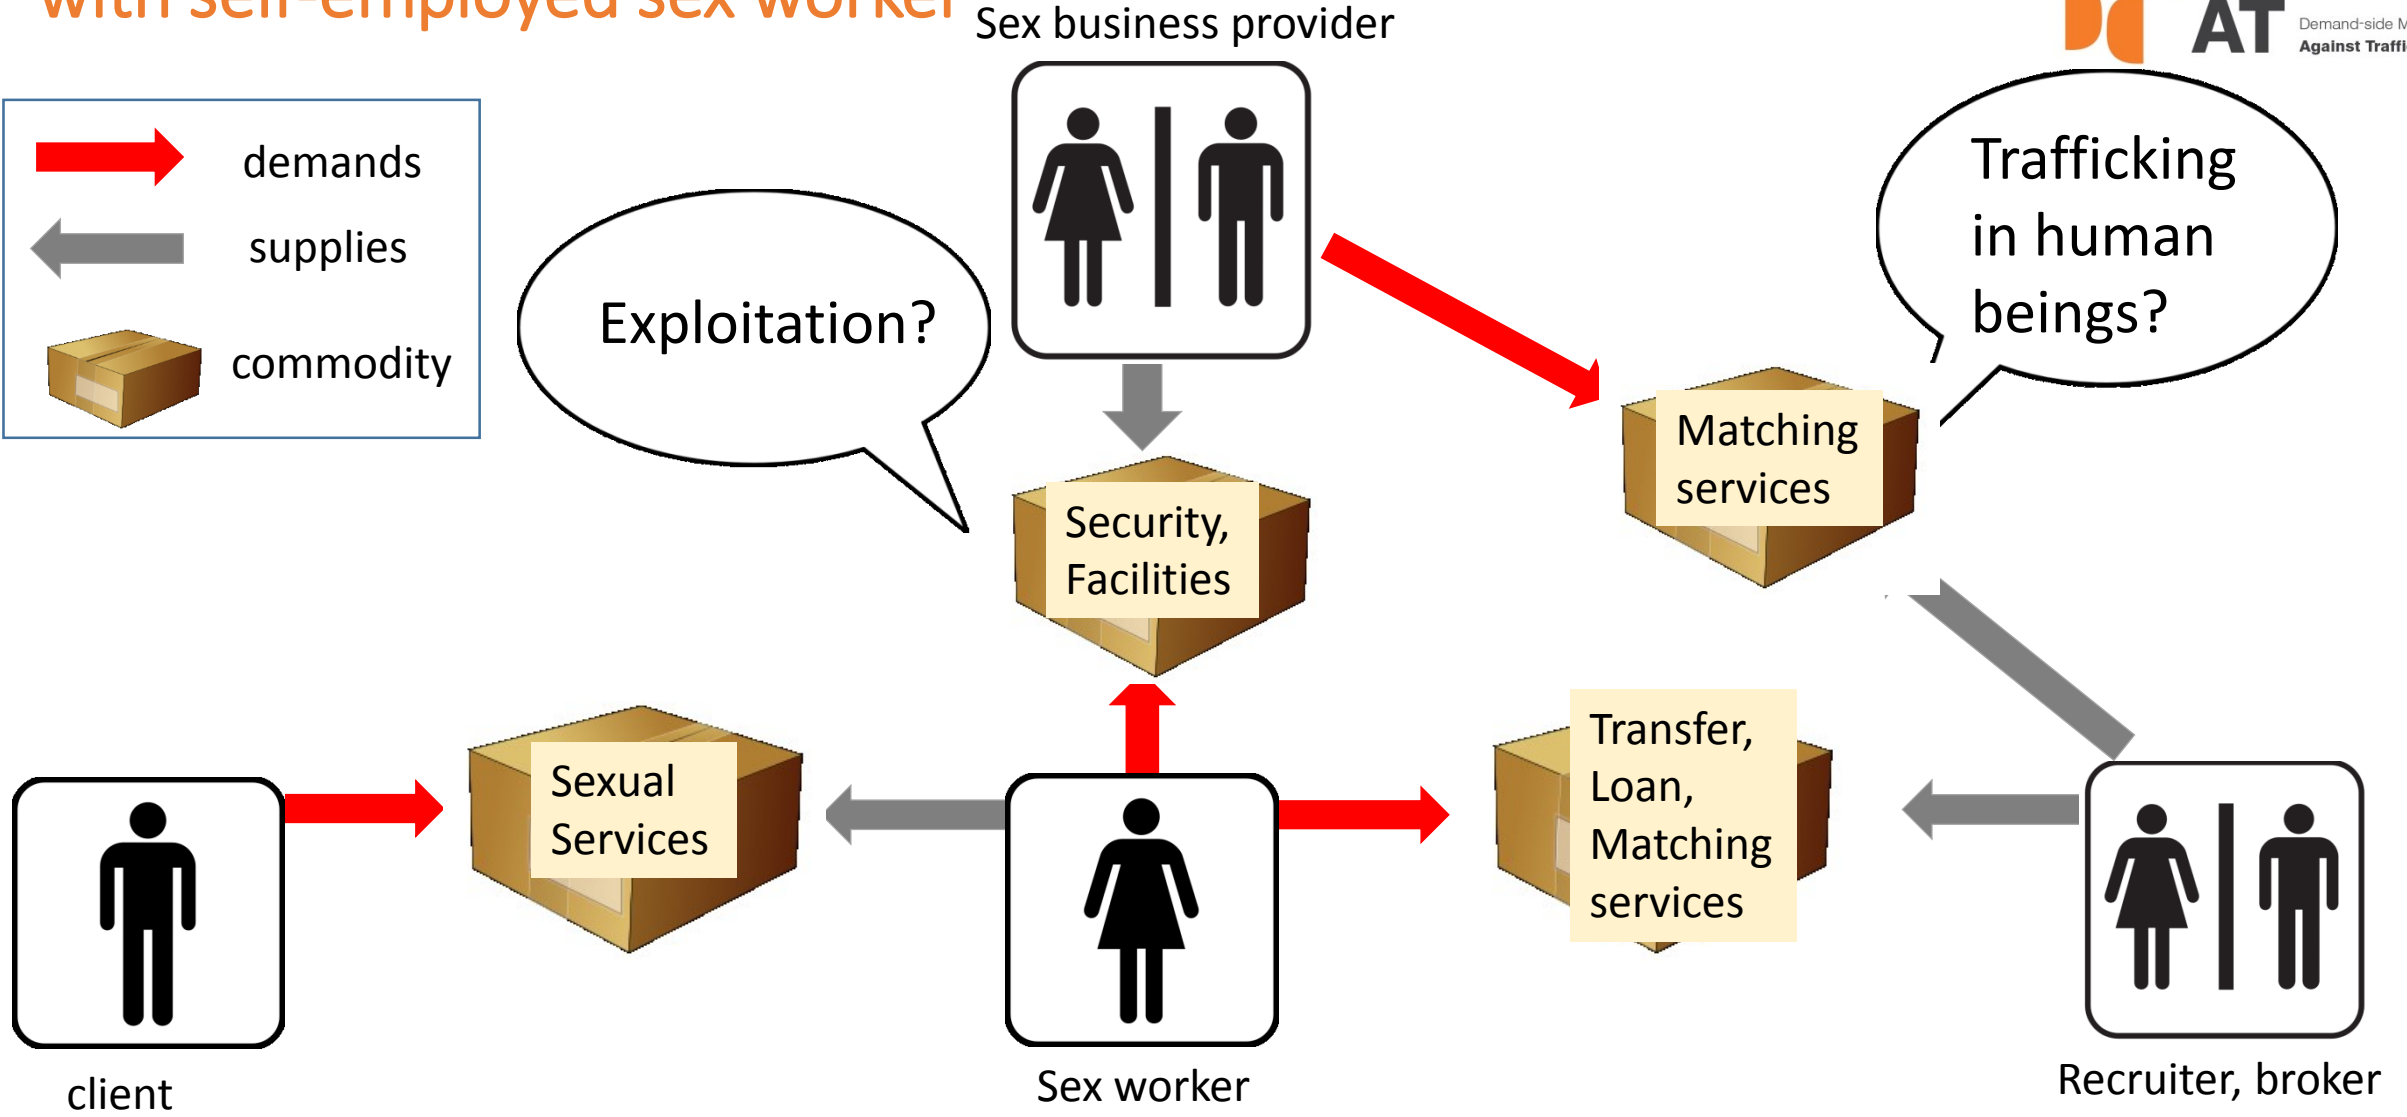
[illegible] with self-employed sex worker

Sex business provider

AT

Demand-side M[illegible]

Against Traffi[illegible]

demands

supplies

commodity

Exploitation?

Trafficking in human beings?

Matching services

Security, Facilities

Sexual Services

Transfer, Loan, Matching services

client

Sex worker

Recruiter, broker